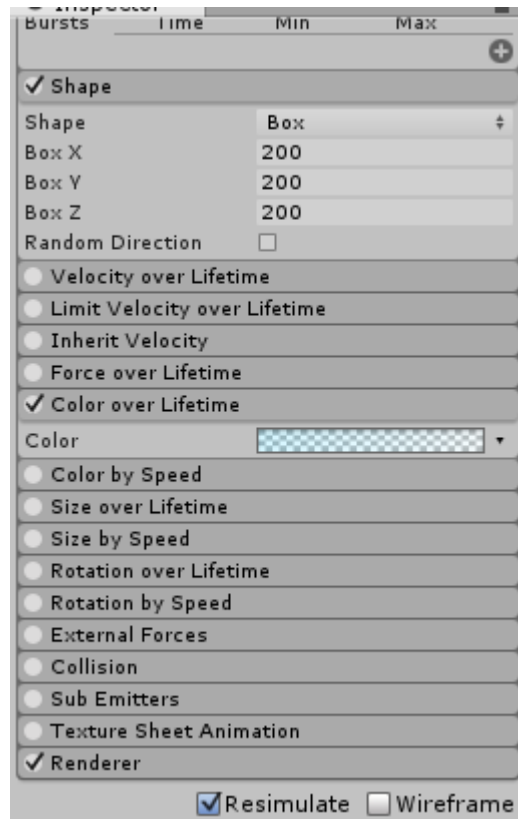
Inspector
Bursts Time Min Max

✓ Shape
Shape Box
Box X 200
Box Y 200
Box Z 200
Random Direction
Velocity over Lifetime
Limit Velocity over Lifetime
Inherit Velocity
Force over Lifetime
✓ Color over Lifetime
Color
Color by Speed
Size over Lifetime
Size by Speed
Rotation over Lifetime
Rotation by Speed
External Forces
Collision
Sub Emitters
Texture Sheet Animation
✓ Renderer
Resimulate Wireframe